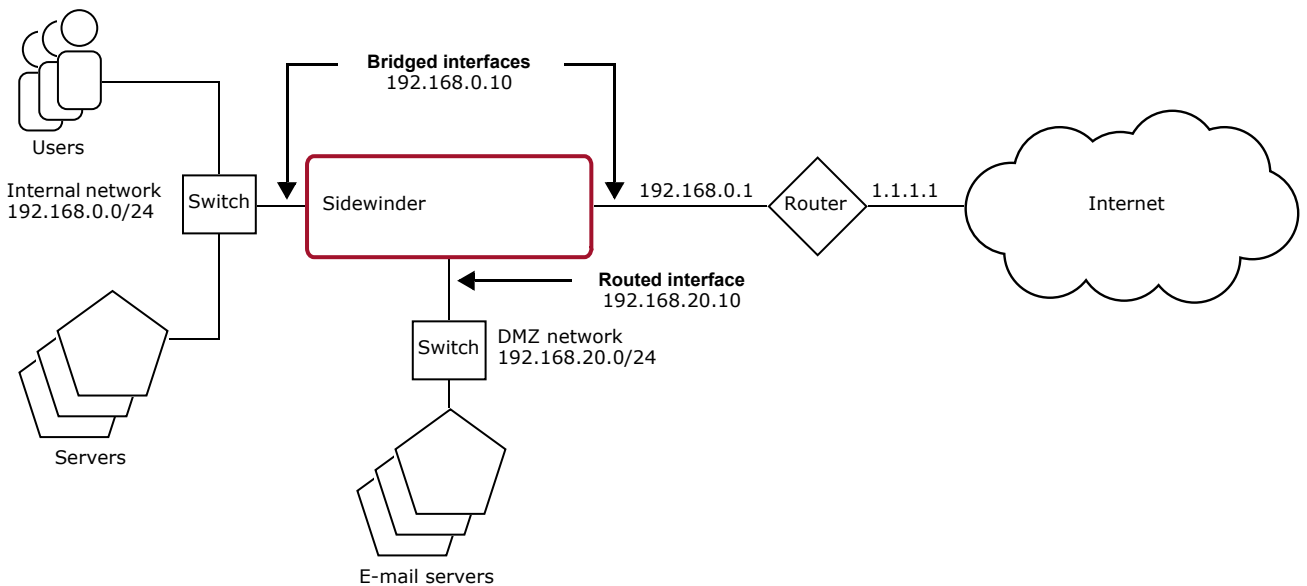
Bridged interfaces
192.168.0.10

Users

Internal network
192.168.0.0/24

Switch

Sidewinder

192.168.0.1

Router

1.1.1.1

Internet

Routed interface
192.168.20.10

Switch

DMZ network
192.168.20.0/24

Servers

E-mail servers